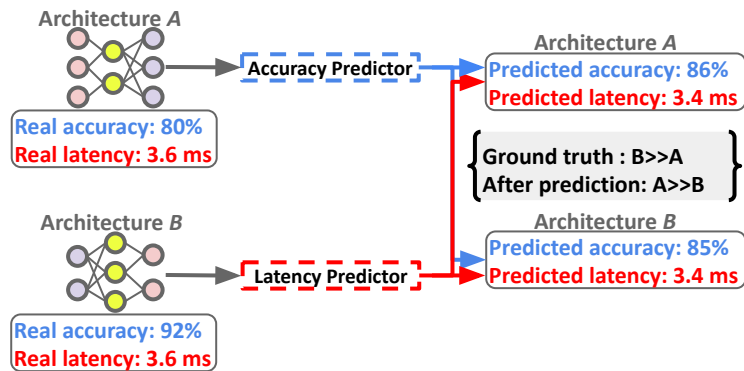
Architecture $A$

Real accuracy: 80%
Real latency: 3.6 ms

Accuracy Predictor

Architecture $A$

Predicted accuracy: 86%
Predicted latency: 3.4 ms

Ground truth : B>>A
After prediction: A>>B

Architecture $B$

Real accuracy: 92%
Real latency: 3.6 ms

Latency Predictor

Architecture $B$

Predicted accuracy: 85%
Predicted latency: 3.4 ms